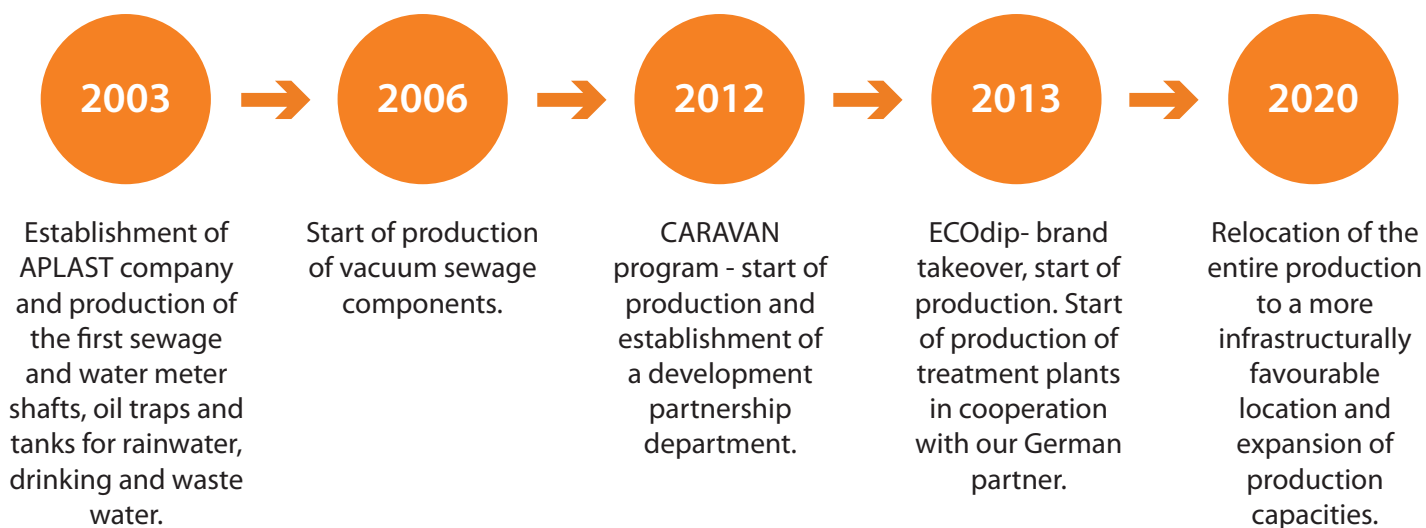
2003

2006

2012

2013

2020

Establishment of APLAST company and production of the first sewage and water meter shafts, oil traps and tanks for rainwater, drinking and waste water.

Start of production of vacuum sewage components.

CARAVAN program - start of production and establishment of a development partnership department.

ECOdip- brand takeover, start of production. Start of production of treatment plants in cooperation with our German partner.

Relocation of the entire production to a more infrastructurally favourable location and expansion of production capacities.